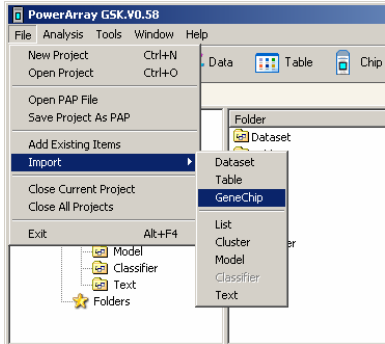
PowerArray GSK.V0.58

File Analysis Tools Window Help

New Project Ctrl+N
Open Project Ctrl+O
Open PAP File
Save Project As PAP
Add Existing Items
Import
Close Current Project
Close All Projects
Exit Alt+F4

Data Table Chip

Folder
Dataset

Dataset
Table
GeneChip
List
Cluster
Model
Classifier
Text

Model
Classifier
Text
Folders